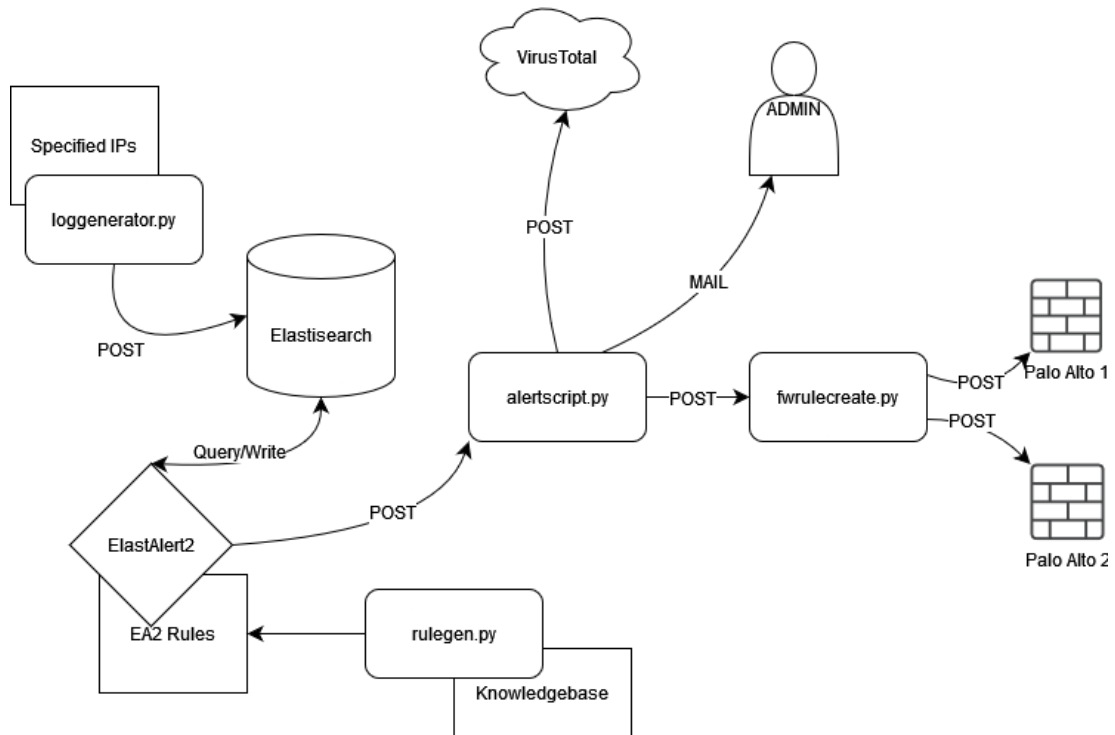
VirusTotal

ADMIN

Specified IPs

loggenerator.py

POST

MAIL

Elastisearch

POST

alertscript.py

POST

fwrulecreate.py

POST

Palo Alto 1

POST

Query/Write

POST

ElastAlert2

Palo Alto 2

EA2 Rules

rulegen.py

Knowledgebase